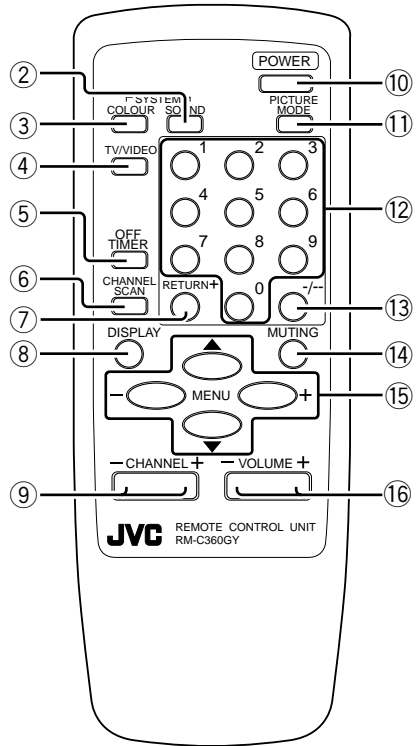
② ③ ④ ⑤ ⑥ ⑦ ⑧ ⑨

POWER

SYSTEM
COLOUR SOUND

PICTURE MODE

TV/VIDEO

1 2 3
4 5 6
7 8 9
0

OFF TIMER

CHANNEL SCAN

RETURN+

-/--

DISPLAY

MUTING

– MENU +

– CHANNEL +

– VOLUME +

⑩ ⑪ ⑫ ⑬ ⑭ ⑮ ⑯

JVC REMOTE CONTROL UNIT
RM-C360GY